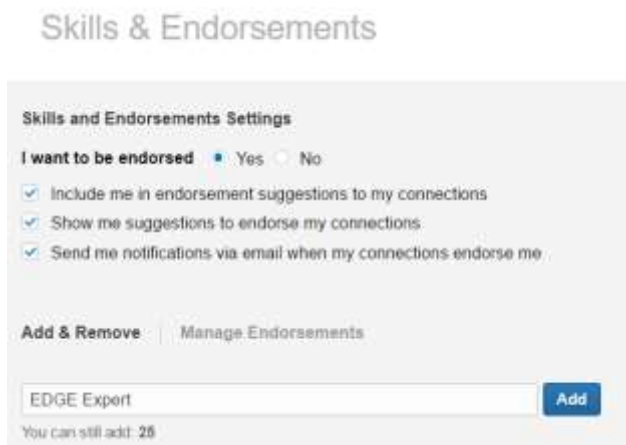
Skills & Endorsements

Skills and Endorsements Settings

I want to be endorsed Yes No

Include me in endorsement suggestions to my connections

Show me suggestions to endorse my connections

Send me notifications via email when my connections endorse me

Add & Remove Manage Endorsements

EDGE Expert

Add

You can still add: 25